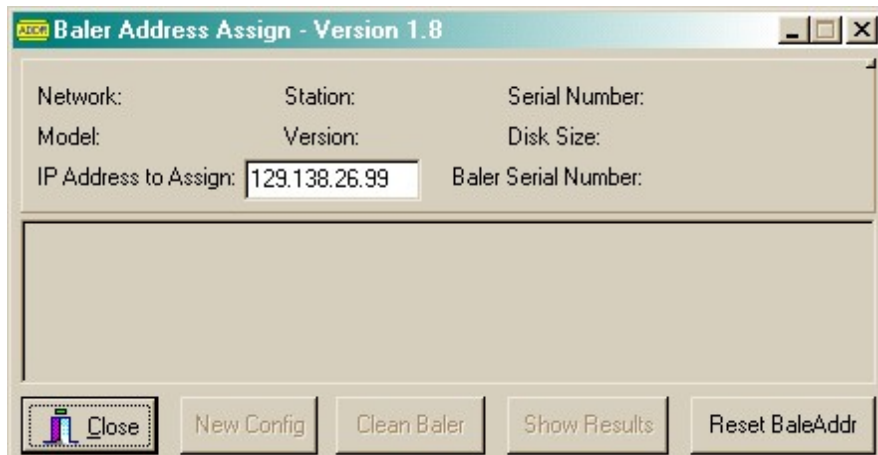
ADDR Baler Address Assign - Version 1.8

Network: Station: Serial Number:
Model: Version: Disk Size:
IP Address to Assign: 129.138.26.99 Baler Serial Number:

Close New Config Clean Baler Show Results Reset BaleAddr